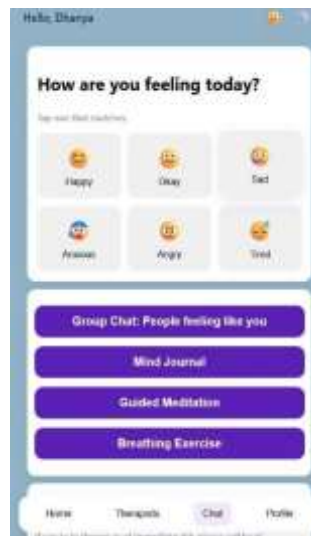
Hello, Dhanya

How are you feeling today?

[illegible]

Happy

Okay

Sad

Anxious

Angry

Tired

Group Chat: People feeling like you

Mind Journal

Guided Meditation

Breathing Exercise

Home

Therapists

Chat

Profile

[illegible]